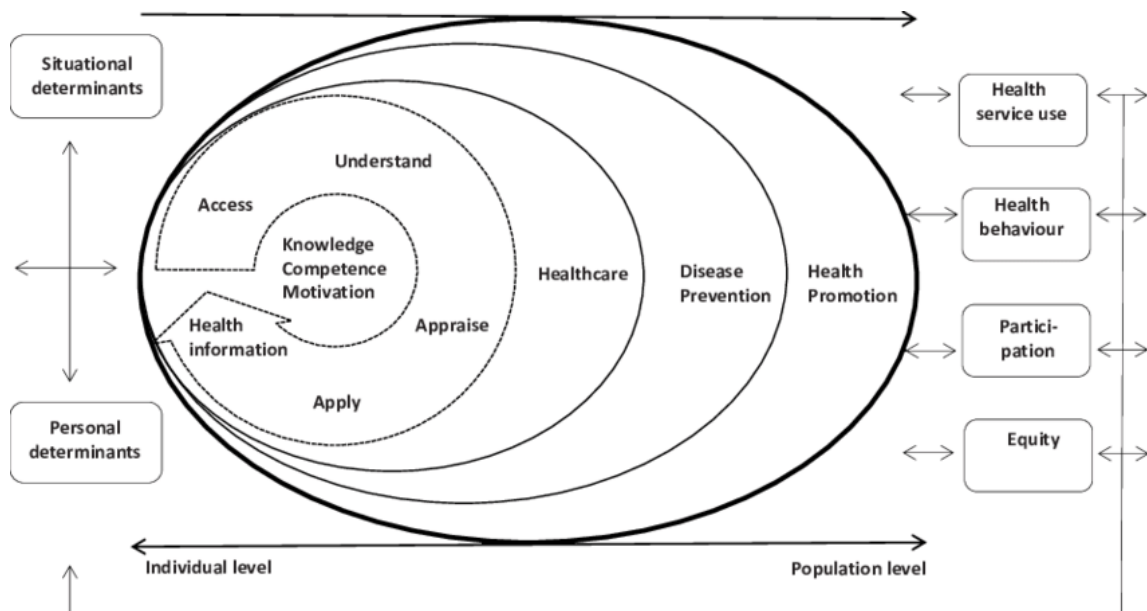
Situational determinants

Personal determinants

Access

Understand

Knowledge
Competence
Motivation

Health information

Appraise

Apply

Healthcare

Disease Prevention

Health Promotion

Health service use

Health behaviour

Participation

Equity

Individual level

Population level